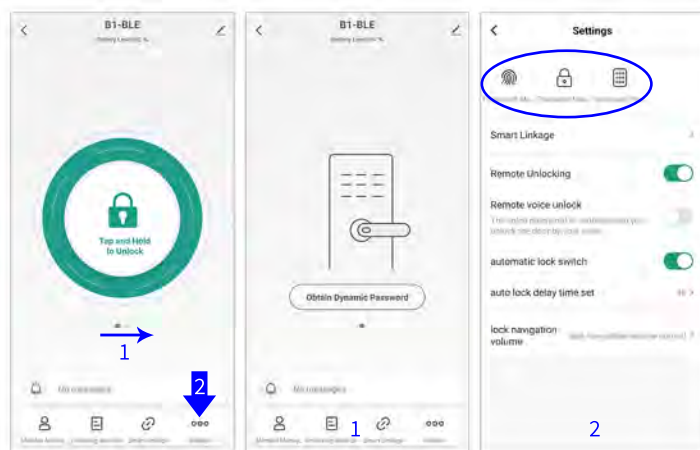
B1-BLE

Battery Level:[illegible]%

Tap and Hold to Unlock

1

No messages

2

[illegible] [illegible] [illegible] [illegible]

B1-BLE

Battery Level:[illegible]%

Obtain Dynamic Password

No messages

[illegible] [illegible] 1 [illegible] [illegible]

Settings

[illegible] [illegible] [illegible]

Smart Linkage

Remote Unlocking

Remote voice unlock

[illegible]

automatic lock switch

auto lock delay time set

lock navigation volume

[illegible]

2